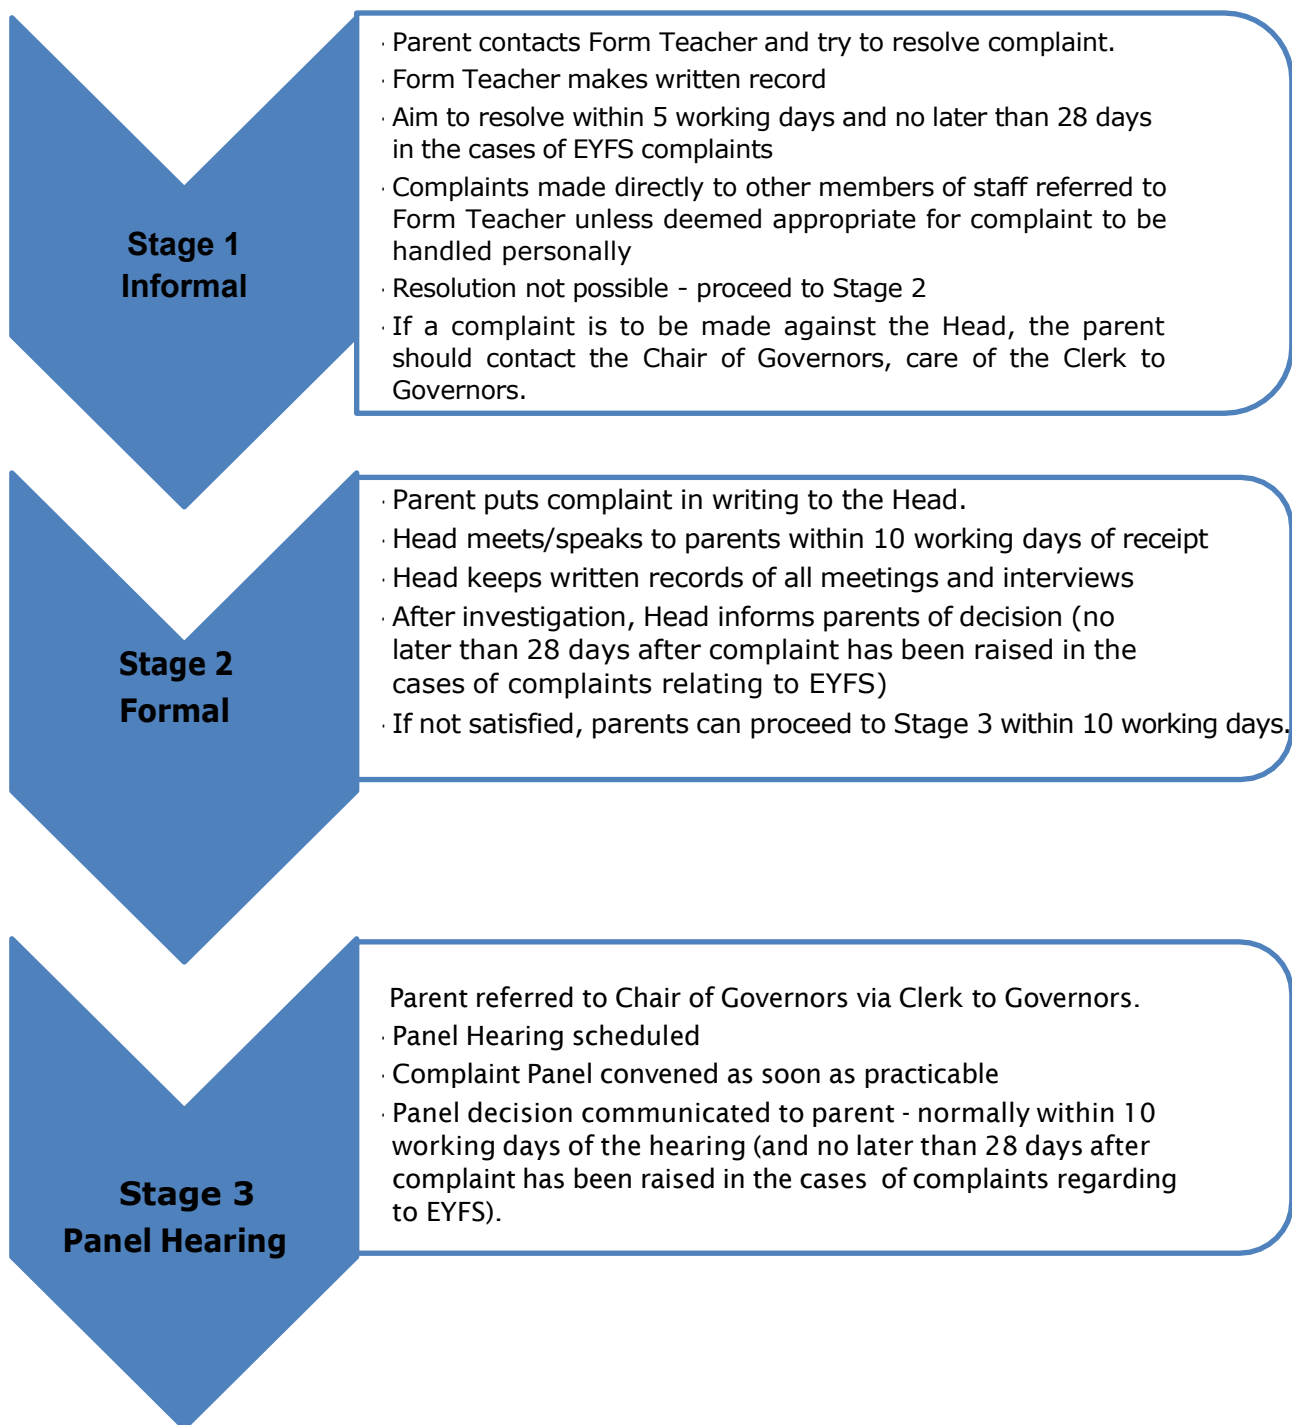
Stage 1
Informal

· Parent contacts Form Teacher and try to resolve complaint.
· Form Teacher makes written record
· Aim to resolve within 5 working days and no later than 28 days in the cases of EYFS complaints
· Complaints made directly to other members of staff referred to Form Teacher unless deemed appropriate for complaint to be handled personally
· Resolution not possible - proceed to Stage 2
· If a complaint is to be made against the Head, the parent should contact the Chair of Governors, care of the Clerk to Governors.

Stage 2
Formal

· Parent puts complaint in writing to the Head.
· Head meets/speaks to parents within 10 working days of receipt
· Head keeps written records of all meetings and interviews
· After investigation, Head informs parents of decision (no later than 28 days after complaint has been raised in the cases of complaints relating to EYFS)
· If not satisfied, parents can proceed to Stage 3 within 10 working days.

Stage 3
Panel Hearing

Parent referred to Chair of Governors via Clerk to Governors.
· Panel Hearing scheduled
· Complaint Panel convened as soon as practicable
· Panel decision communicated to parent - normally within 10 working days of the hearing (and no later than 28 days after complaint has been raised in the cases of complaints regarding to EYFS).